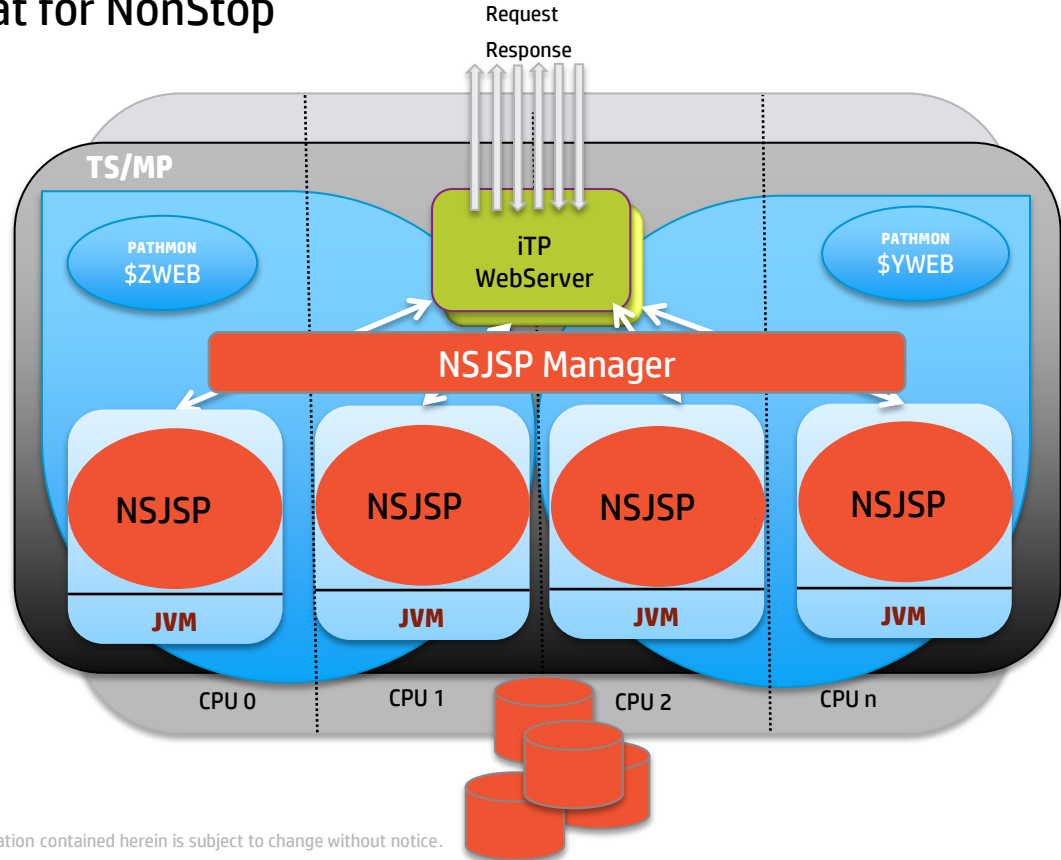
at for NonStop

Request

Response

TS/MP

PATHMON
$ZWEB

iTP
WebServer

PATHMON
$YWEB

NSJSP Manager

NSJSP

JVM

NSJSP

JVM

NSJSP

JVM

NSJSP

JVM

CPU 0

CPU 1

CPU 2

CPU n

ation contained herein is subject to change without notice.